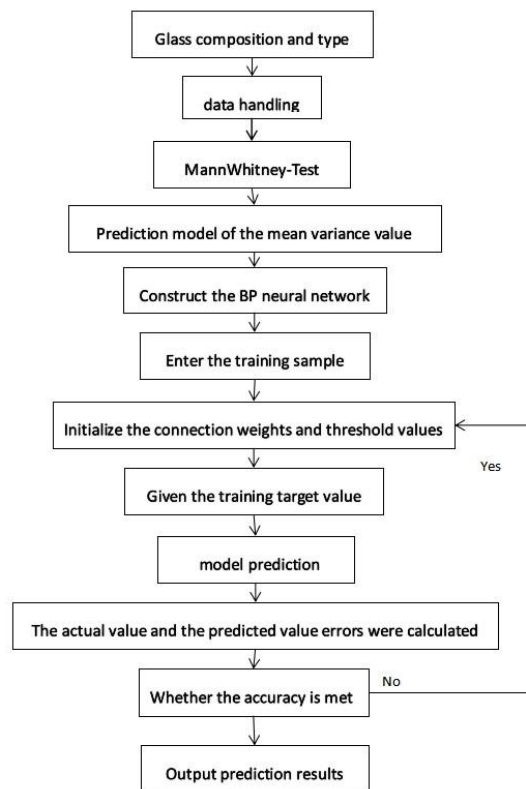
Glass composition and type

data handling

MannWhitney-Test

Prediction model of the mean variance value

Construct the BP neural network

Enter the training sample

Initialize the connection weights and threshold values

Yes

Given the training target value

model prediction

The actual value and the predicted value errors were calculated

No

Whether the accuracy is met

Output prediction results